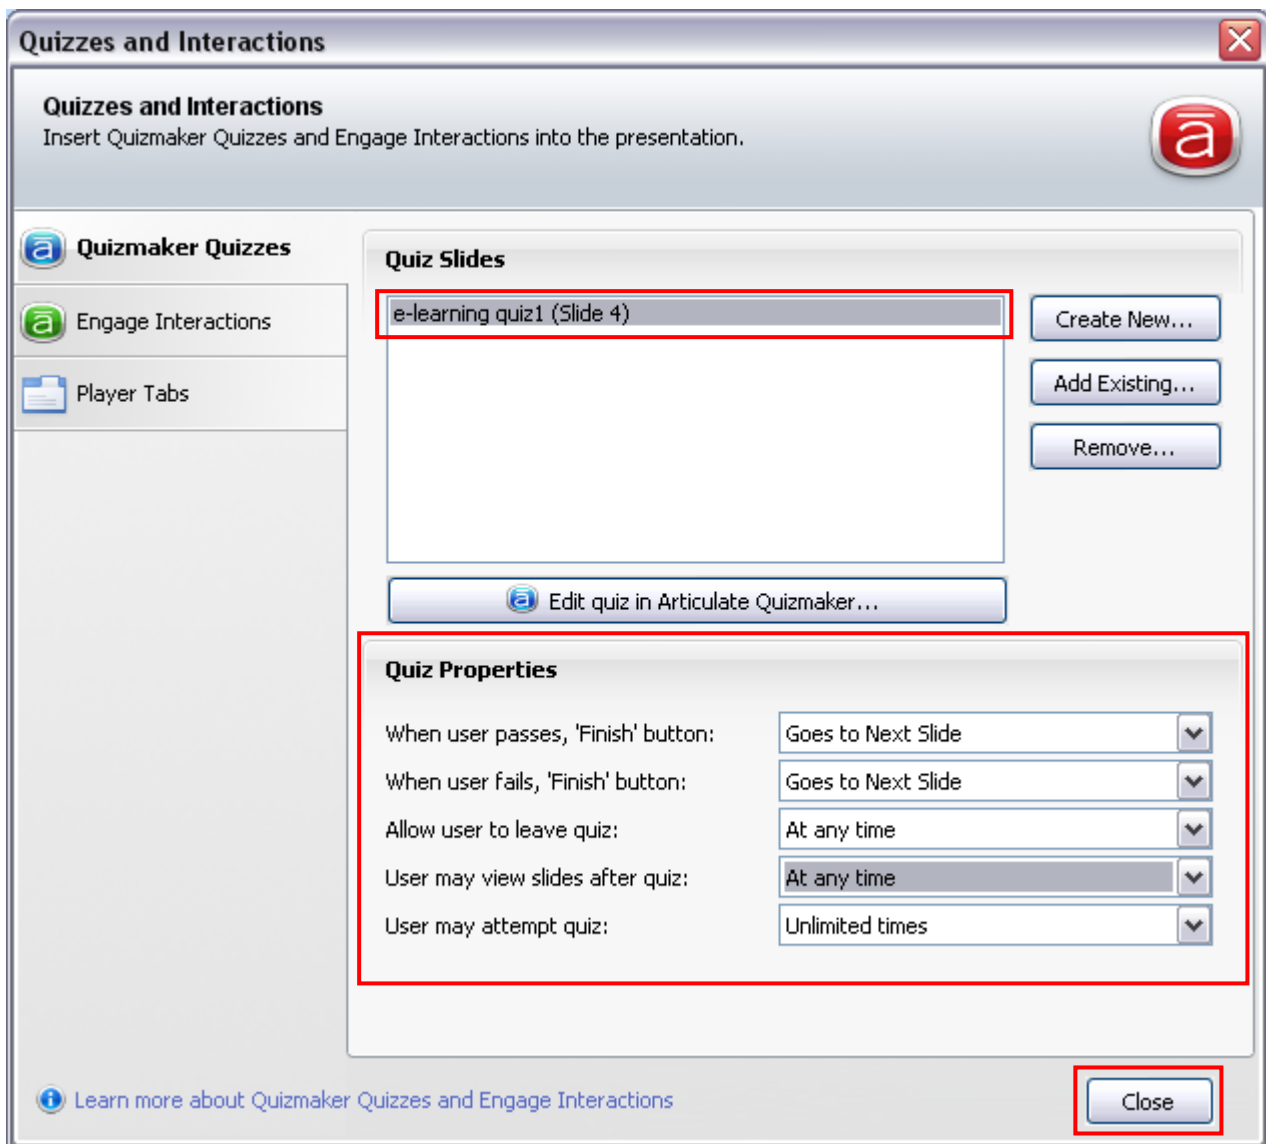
Quizzes and Interactions

Quizzes and Interactions
Insert Quizmaker Quizzes and Engage Interactions into the presentation.

Quizmaker Quizzes
Engage Interactions
Player Tabs

Quiz Slides

e-learning quiz1 (Slide 4)

Create New...
Add Existing...
Remove...

Edit quiz in Articulate Quizmaker...

Quiz Properties

When user passes, 'Finish' button: Goes to Next Slide
When user fails, 'Finish' button: Goes to Next Slide
Allow user to leave quiz: At any time
User may view slides after quiz: At any time
User may attempt quiz: Unlimited times

Learn more about Quizmaker Quizzes and Engage Interactions

Close